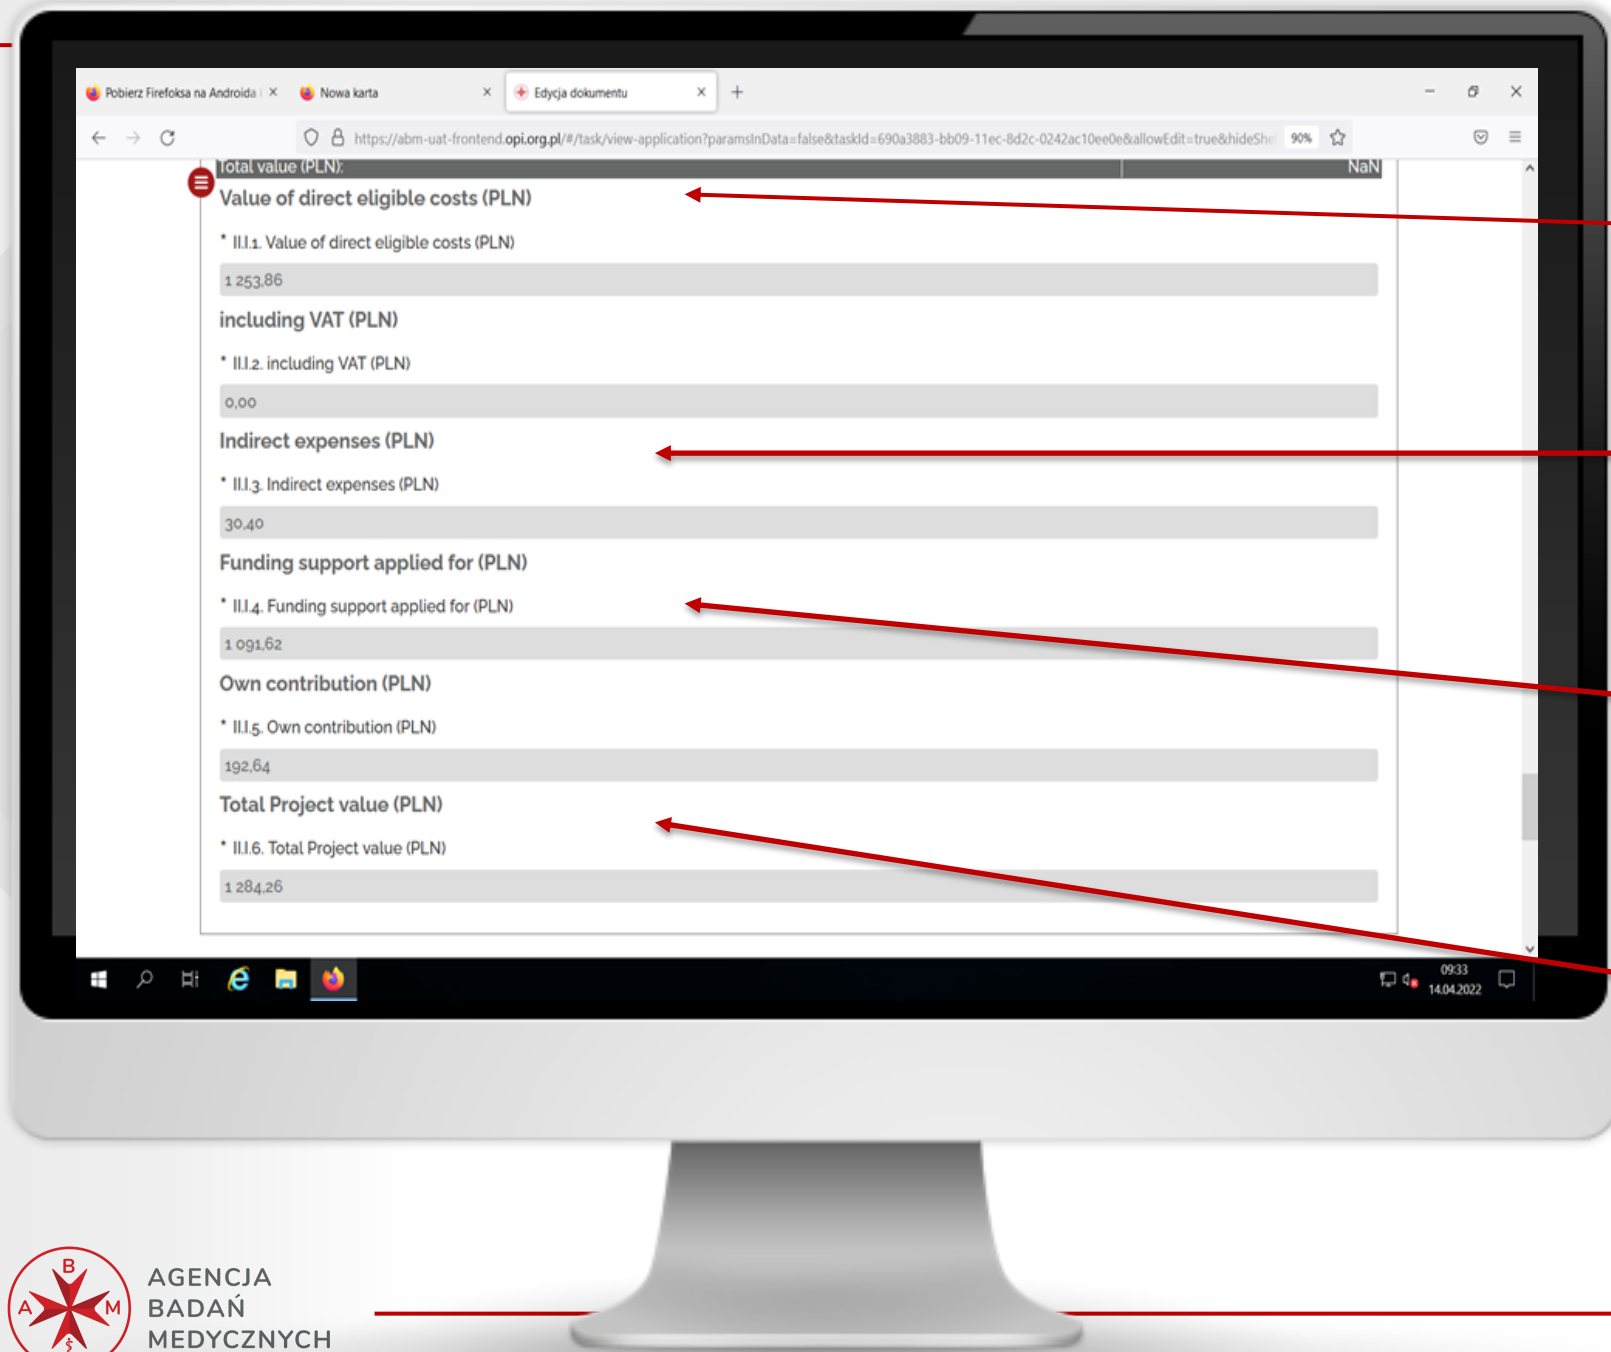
Pobierz Firefoksa na Androida | ×
Nowa karta ×
Edycja dokumentu ×
+

https://abm-uat-frontend.opi.org.pl/#/task/view-application?paramsInData=false&taskId=690a3883-bb09-11ec-8d2c-0242ac10ee0e&allowEdit=true&hideShe
90%

Total value (PLN): NaN

Value of direct eligible costs (PLN)

* II.I.1. Value of direct eligible costs (PLN)

1 253,86

including VAT (PLN)

* II.I.2. including VAT (PLN)

0,00

Indirect expenses (PLN)

* II.I.3. Indirect expenses (PLN)

30,40

Funding support applied for (PLN)

* II.I.4. Funding support applied for (PLN)

1 091,62

Own contribution (PLN)

* II.I.5. Own contribution (PLN)

192,64

Total Project value (PLN)

* II.I.6. Total Project value (PLN)

1 284,26

09:33
14.04.2022

B A M
AGENCJA
BADAŃ
MEDYCZNYCH